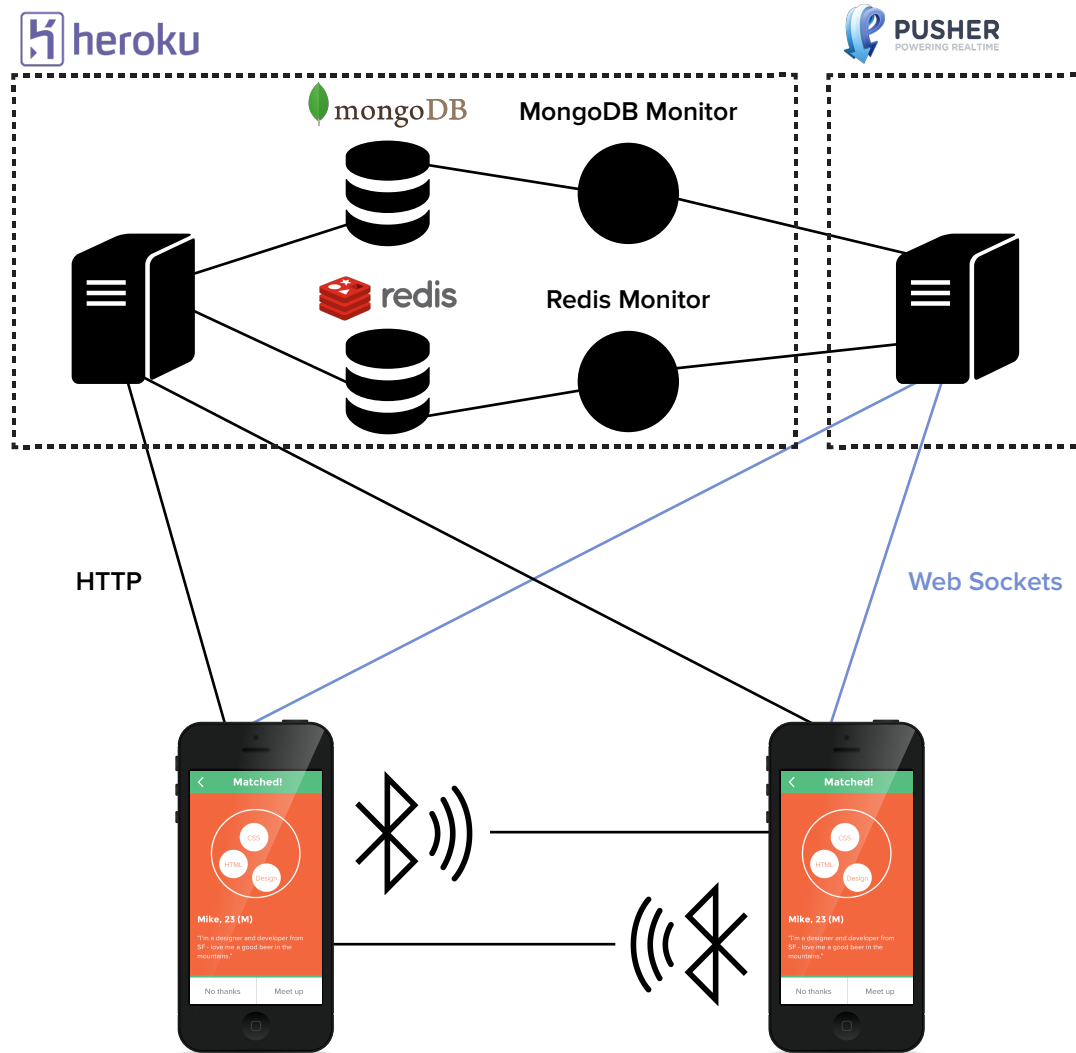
heroku

PUSHER
POWERING REALTIME

mongoDB

MongoDB Monitor

redis

Redis Monitor

HTTP

Web Sockets

Matched!

CSS
HTML
Design

Mike, 23 (M)

"I'm a designer and developer from SF - love me a good beer in the mountains."

No thanks
Meet up

Matched!

CSS
HTML
Design

Mike, 23 (M)

"I'm a designer and developer from SF - love me a good beer in the mountains."

No thanks
Meet up